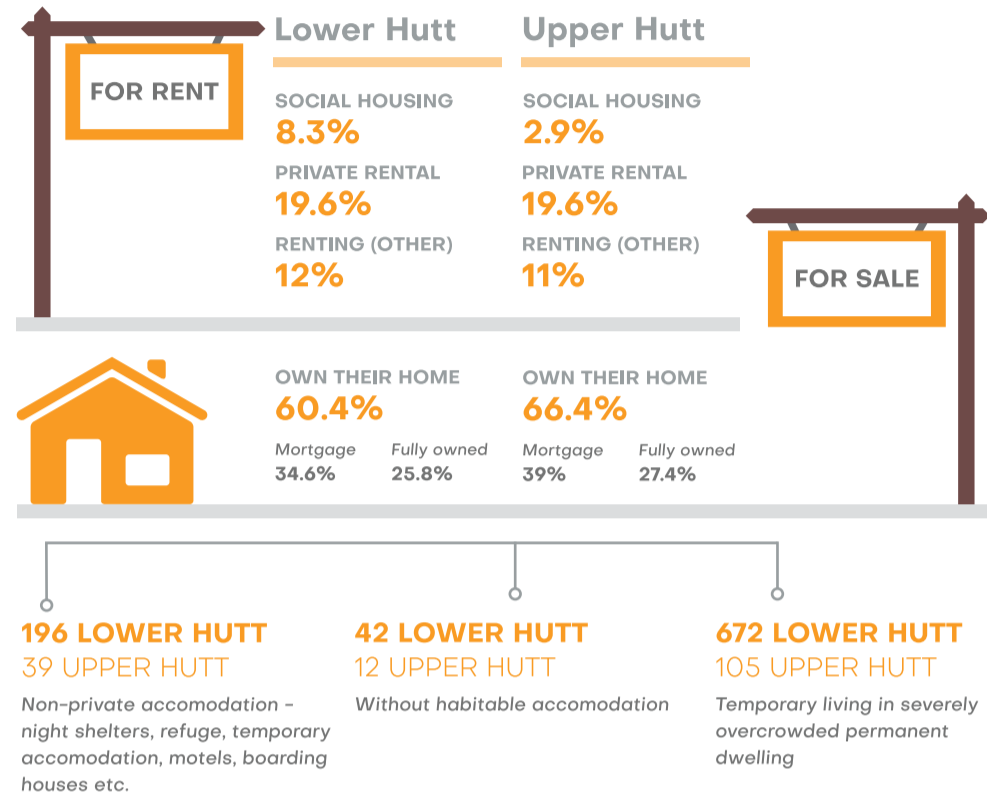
FOR RENT

Lower Hutt

SOCIAL HOUSING
8.3%
PRIVATE RENTAL
19.6%
RENTING (OTHER)
12%

Upper Hutt

SOCIAL HOUSING
2.9%
PRIVATE RENTAL
19.6%
RENTING (OTHER)
11%

FOR SALE

OWN THEIR HOME
60.4%
Mortgage 34.6%
Fully owned 25.8%

OWN THEIR HOME
66.4%
Mortgage 39%
Fully owned 27.4%

196 LOWER HUTT
39 UPPER HUTT
Non-private accomodation - night shelters, refuge, temporary accomodation, motels, boarding houses etc.

42 LOWER HUTT
12 UPPER HUTT
Without habitable accomodation

672 LOWER HUTT
105 UPPER HUTT
Temporary living in severely overcrowded permanent dwelling